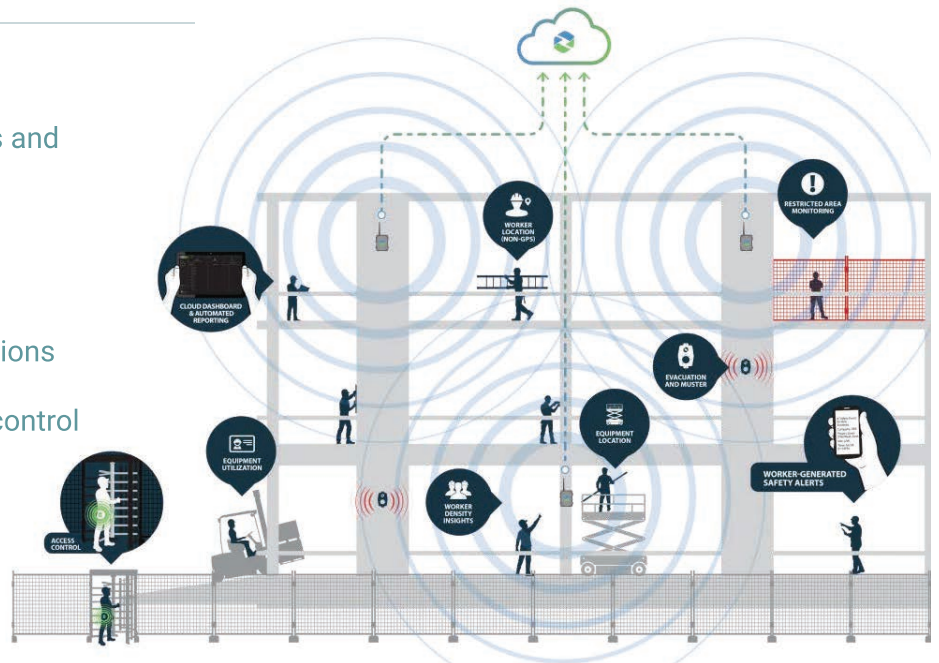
s and

ions

control

WORKER LOCATION (NON-GPS)

RESTRICTED AREA MONITORING

CLOUD DASHBOARD & AUTOMATED REPORTING

EVACUATION AND MUSTER

EQUIPMENT UTILIZATION

EQUIPMENT LOCATION

WORKER-GENERATED SAFETY ALERTS

WORKER DENSITY INSIGHTS

ACCESS CONTROL